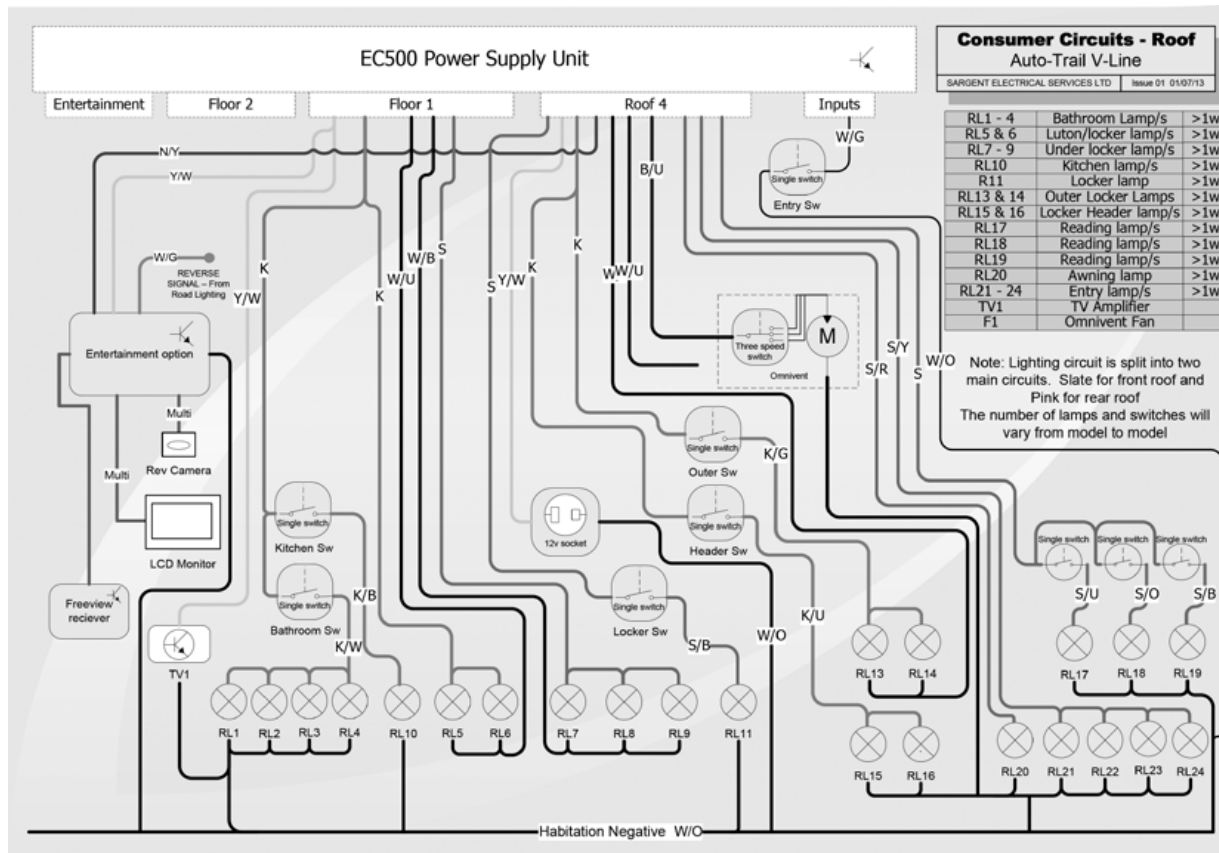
EC500 Power Supply Unit

Consumer Circuits - Roof
Auto-Trail V-Line
SARGENT ELECTRICAL SERVICES LTD | Issue 01 01/07/13

Entertainment | Floor 2 | Floor 1 | Roof 4 | Inputs

| RL1 - 4 | Bathroom Lamp/s | >1w |
|---|---|---|
| RL5 & 6 | Luton/locker lamp/s | >1w |
| RL7 - 9 | Under locker lamp/s | >1w |
| RL10 | Kitchen lamp/s | >1w |
| R11 | Locker lamp | >1w |
| RL13 & 14 | Outer Locker Lamps | >1w |
| RL15 & 16 | Locker Header lamp/s | >1w |
| RL17 | Reading lamp/s | >1w |
| RL18 | Reading lamp/s | >1w |
| RL19 | Reading lamp/s | >1w |
| RL20 | Awning lamp | >1w |
| RL21 - 24 | Entry lamp/s | >1w |
| TV1 | TV Amplifier | |
| F1 | Omnivent Fan | |

Note: Lighting circuit is split into two main circuits. Slate for front roof and Pink for rear roof
The number of lamps and switches will vary from model to model

N/Y
Y/W
W/G
REVERSE SIGNAL – From Road Lighting
K
Y/W
K
W/U
W/B
S
S
Y/W
K
K
W
W/U
B/U
W/G
Single switch
Entry Sw
Three speed switch
M
Omnivent
S/R
S/Y
S
W/O
Entertainment option
Multi
Rev Camera
Multi
LCD Monitor
Freeview reciever
TV1
Single switch
Kitchen Sw
Single switch
Bathroom Sw
K/B
K/W
12v socket
Single switch
Outer Sw
K/G
Single switch
Header Sw
Single switch
Locker Sw
S/B
W/O
K/U
Single switch
Single switch
Single switch
S/U
S/O
S/B
RL1 RL2 RL3 RL4 RL10 RL5 RL6 RL7 RL8 RL9 RL11 RL13 RL14 RL15 RL16 RL17 RL18 RL19 RL20 RL21 RL22 RL23 RL24
Habitation Negative W/O